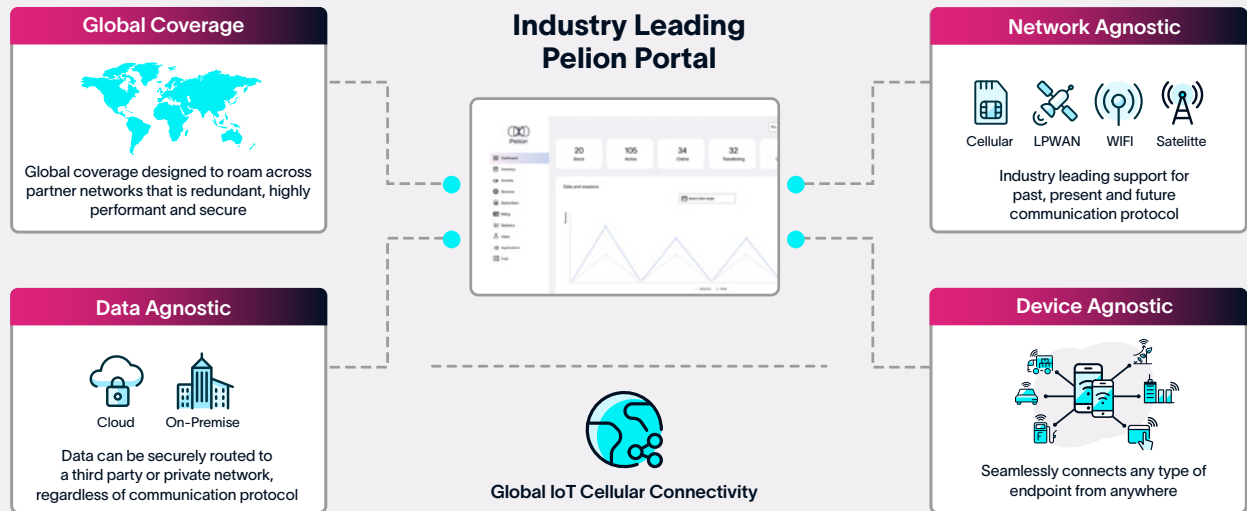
Global Coverage

Global coverage designed to roam across partner networks that is redundant, highly performant and secure

Industry Leading Pelion Portal

Pelion

20
Stock

105
Active

34
Online

32
Transferring

Dashboard

Data and sessions

Network Agnostic

Cellular LPWAN WIFI Satelitte

Industry leading support for past, present and future communication protocol

Data Agnostic

Cloud On-Premise

Data can be securely routed to a third party or private network, regardless of communication protocol

Global IoT Cellular Connectivity

Device Agnostic

Seamlessly connects any type of endpoint from anywhere